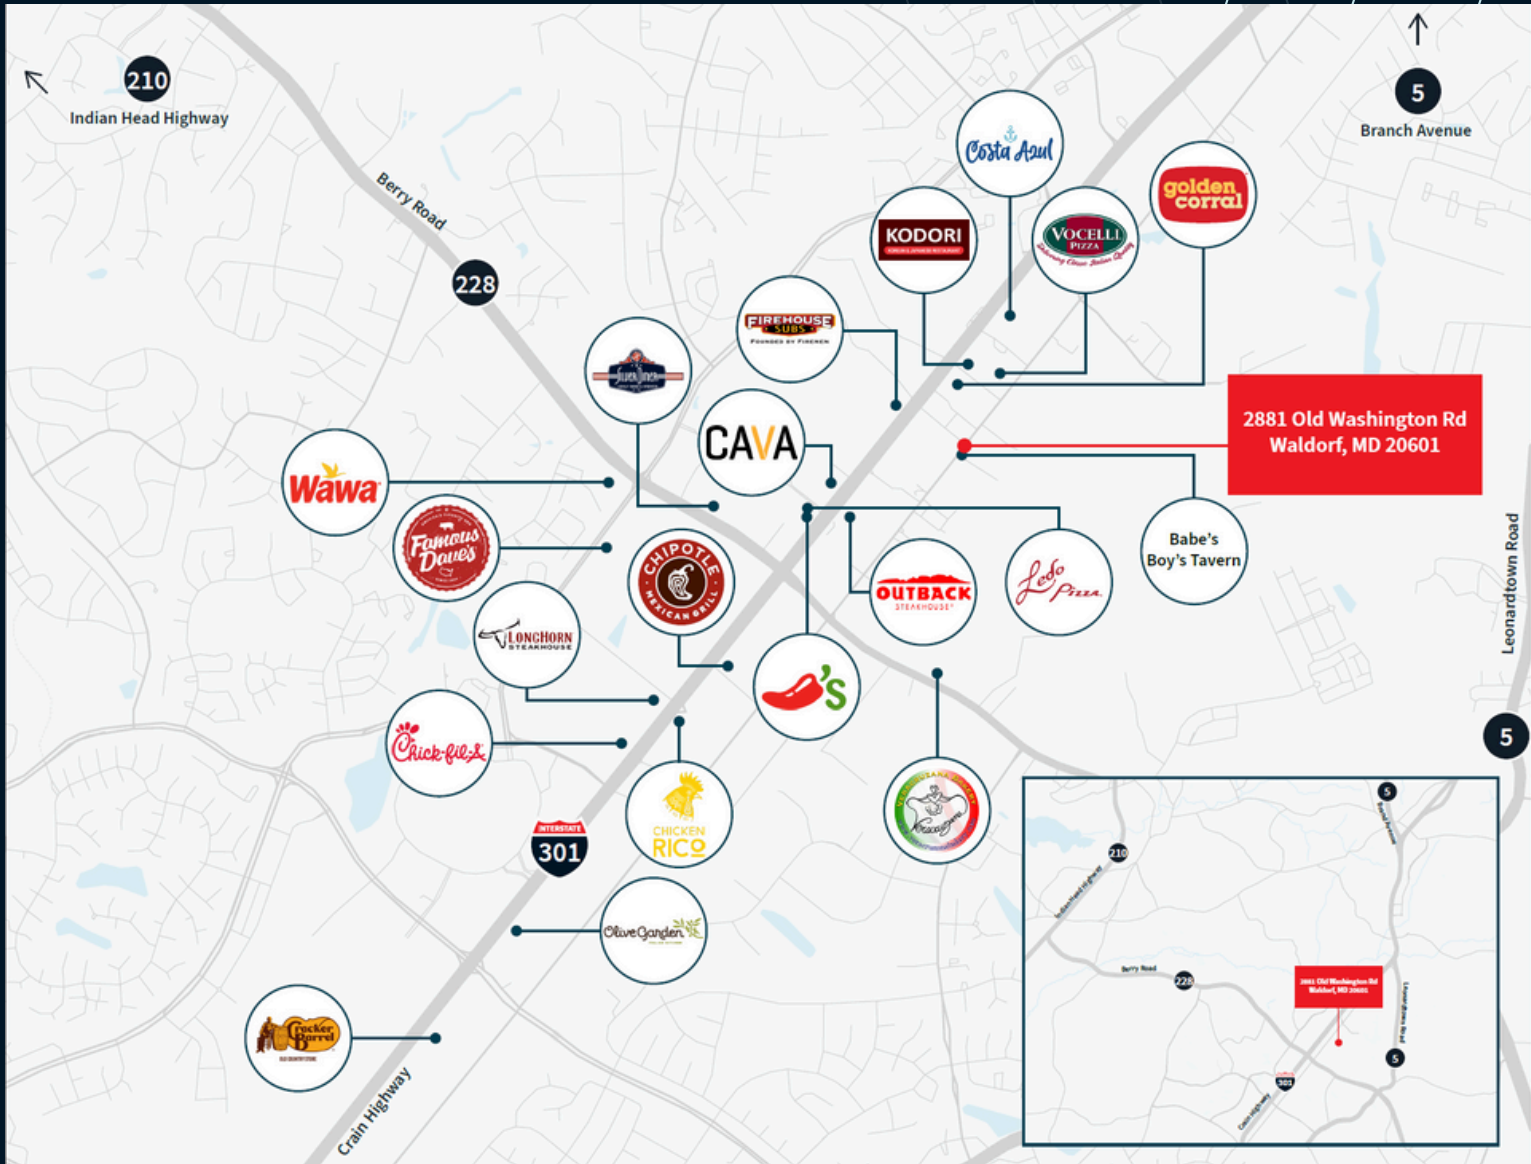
210
Indian Head Highway

5
Branch Avenue

Berry Road

228

Costa Azul

KODORI

VOCELLI PIZZA

golden corral

FIREHOUSE SUBS
FOUNDED BY FIREMEN

Silver Diner

CAVA

2881 Old Washington Rd
Waldorf, MD 20601

Wawa

Famous Dave's

CHIPOTLE MEXICAN GRILL

OUTBACK STEAKHOUSE

Ledo Pizza

Babe's Boy's Tavern

Leonardtown Road

LONGHORN STEAKHOUSE

Chick-fil-A

5

INTERSTATE
301

CHICKEN RICO

Olive Garden

Cracker Barrel
OLD COUNTRY STORE

Crain Highway

5
Branch Avenue
210
Indian Head Highway
Berry Road
228
2881 Old Washington Rd
Waldorf, MD 20601
Leonardtown Road
5
301
Crain Highway